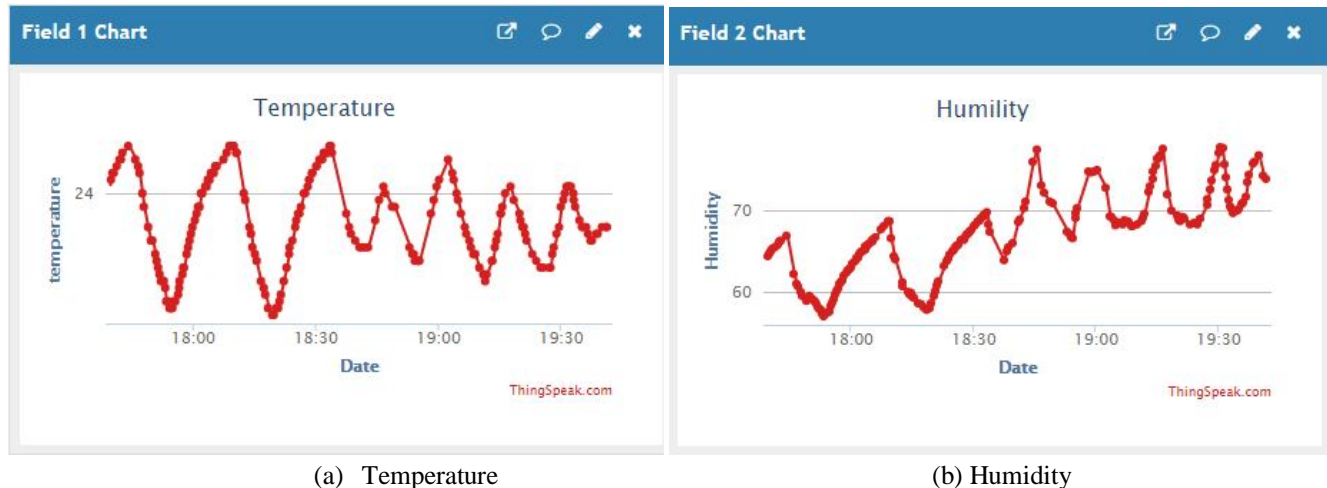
Field 1 Chart

Temperature

24

temperature

18:00 18:30 19:00 19:30

Date

ThingSpeak.com

Field 2 Chart

Humility

70

60

Humidity

18:00 18:30 19:00 19:30

Date

ThingSpeak.com

(a) Temperature

(b) Humidity